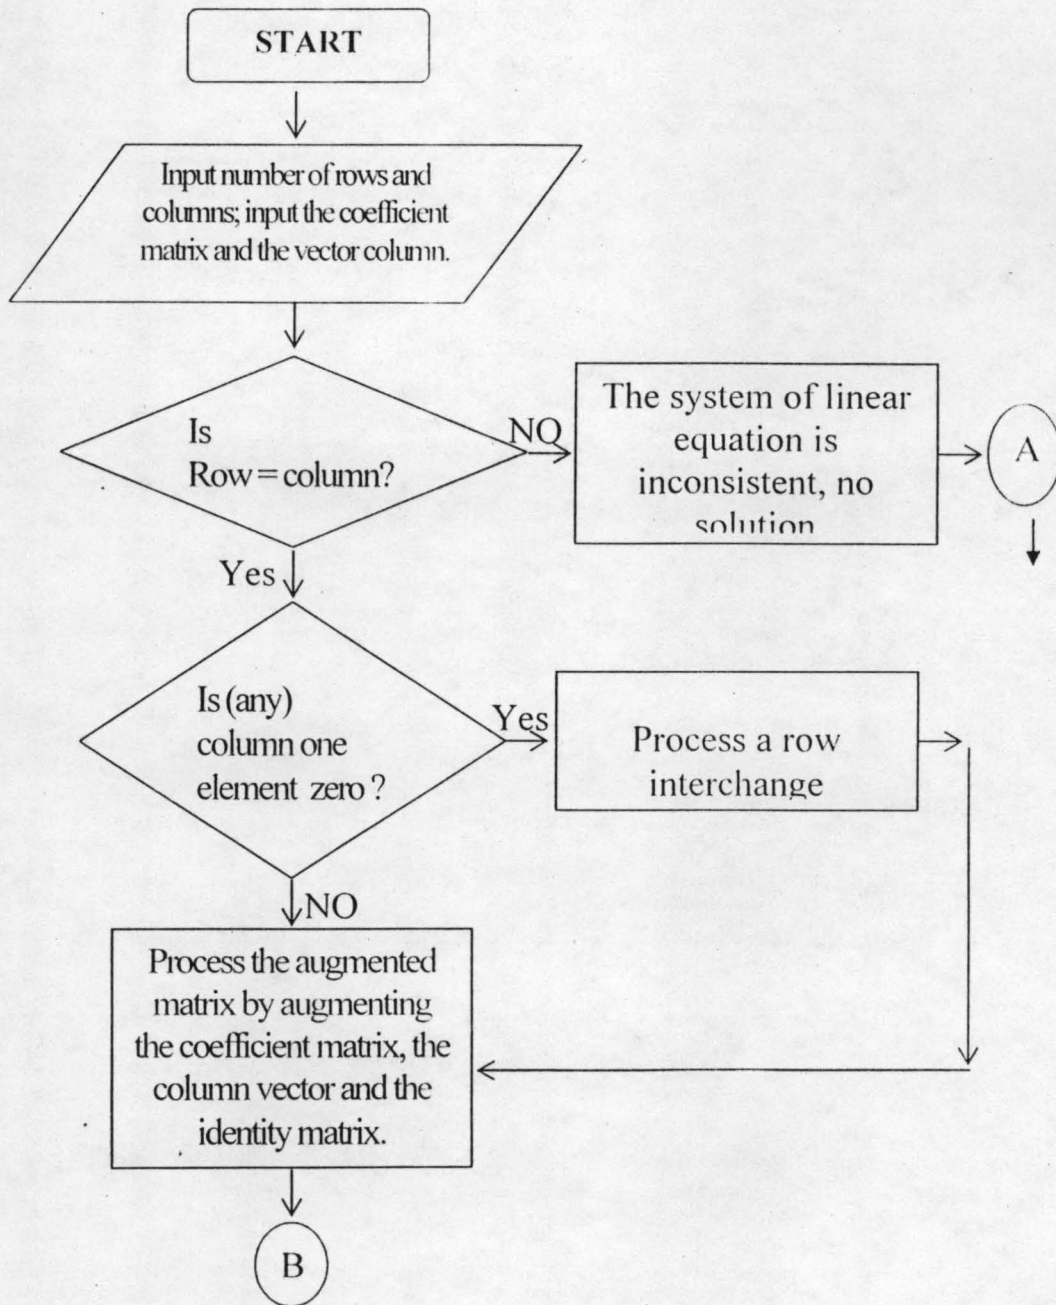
START

Input number of rows and columns; input the coefficient matrix and the vector column.

Is Row = column?

NO

The system of linear equation is inconsistent, no solution

A

Yes

Is (any) column one element zero?

Yes

Process a row interchange

NO

Process the augmented matrix by augmenting the coefficient matrix, the column vector and the identity matrix.

B